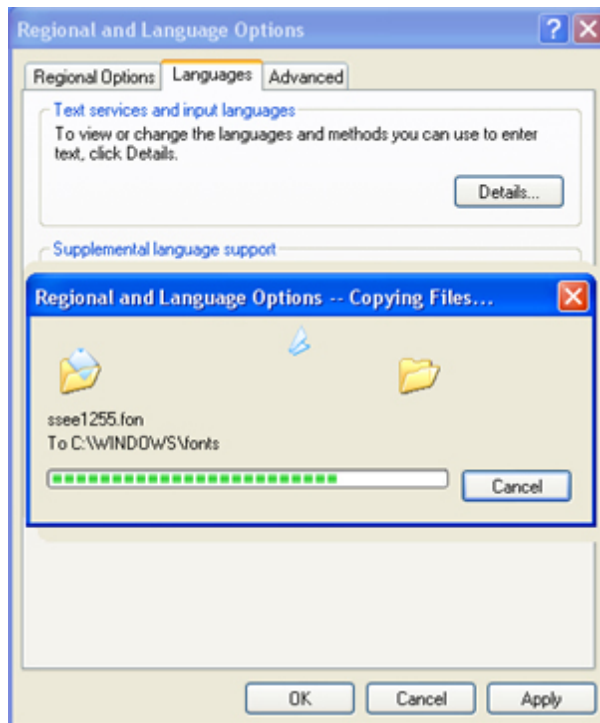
Regional and Language Options

Regional Options | Languages | Advanced

Text services and input languages

To view or change the languages and methods you can use to enter text, click Details.

Details...

Supplemental language support

Regional and Language Options -- Copying Files...

ssee1255.fon
To C:\WINDOWS\fonts

Cancel

OK | Cancel | Apply